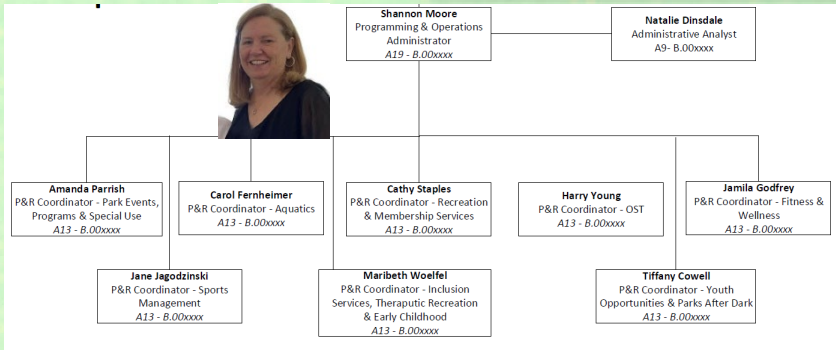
**Shannon Moore**
Programming & Operations Administrator
*A19 - B.00xxxx*

**Natalie Dinsdale**
Administrative Analyst
A9- B.00xxxx

**Amanda Parrish**
P&R Coordinator - Park Events, Programs & Special Use
*A13 - B.00xxxx*

**Carol Fernheimer**
P&R Coordinator - Aquatics
*A13 - B.00xxxx*

**Cathy Staples**
P&R Coordinator - Recreation & Membership Services
*A13 - B.00xxxx*

**Harry Young**
P&R Coordinator - OST
*A13 - B.00xxxx*

**Jamila Godfrey**
P&R Coordinator - Fitness & Wellness
*A13 - B.00xxxx*

**Jane Jagodzinski**
P&R Coordinator - Sports Management
*A13 - B.00xxxx*

**Maribeth Woelfel**
P&R Coordinator - Inclusion Services, Theraputic Recreation & Early Childhood
*A13 - B.00xxxx*

**Tiffany Cowell**
P&R Coordinator - Youth Opportunities & Parks After Dark
*A13 - B.00xxxx*